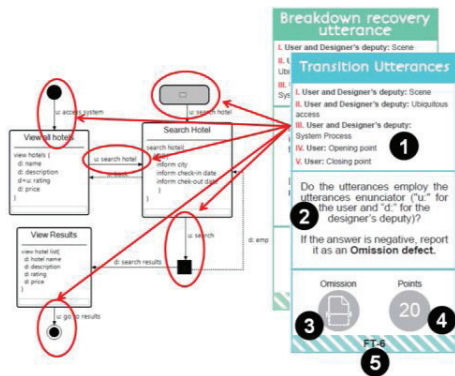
Breakdown recovery utterance

I. User and Designer's deputy: Scene

II. U

Ubi

III.

Sys

Transition Utterances

I. User and Designer's deputy: Scene

II. User and Designer's deputy: Ubiquitous access

III. User and Designer's deputy: System Process

IV. User: Opening point

V. User: Closing point

1

Do the utterances enunciator ("u:" for the user and "d:" for the designer's deputy)?

2

If the answer is negative, report it as an Omission defect.

Omission

Points

3

20

4

FT-6

5

u: access system

u: search hotel

View all hotels

view hotels {
d: name
d: description
d+u: rating
d: price
}

u: search hotel

u: back

Search Hotel

search hotel{
u:
inform city
inform check-in date
inform check-out date
}

u: search

d: emp

View Results

view hotel list{
d: hotel name
d: description
d: rating
d: price
}

d: search results

u: go to results